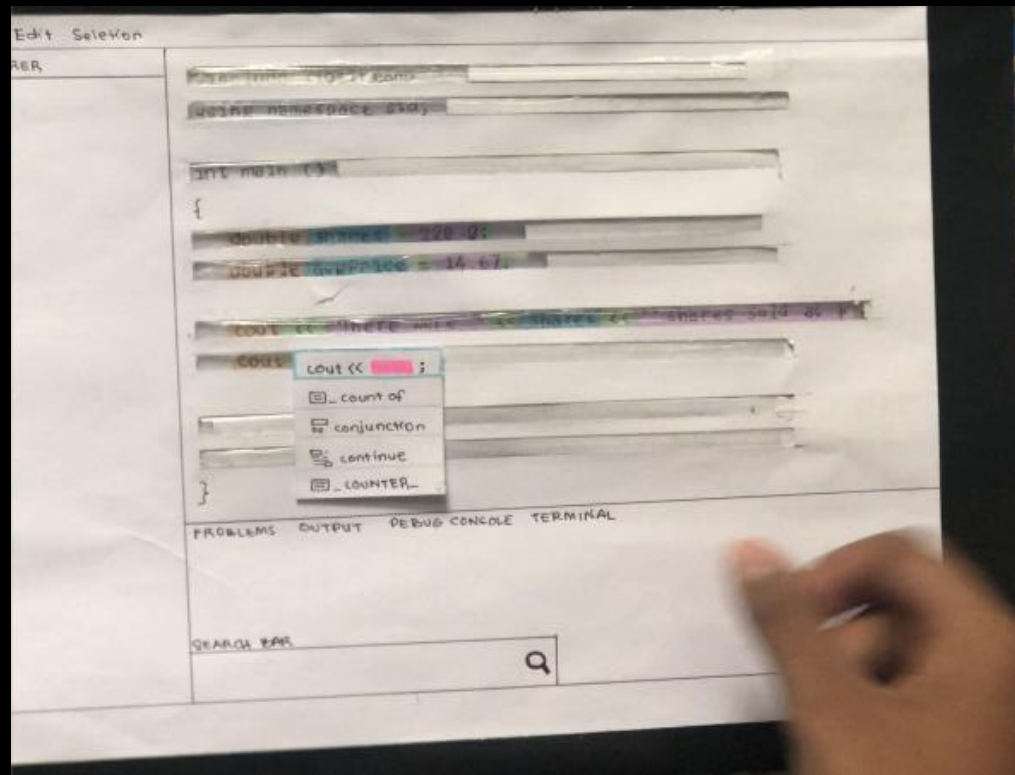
Edit Selection

RER

#include <iostream>

using namespace std;

int main ()

{

double shares = 220.0;

double avgPrice = 14.67;

cout << "There were " << shares << " shares sold at $"

cout

cout << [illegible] ;

_count of

conjunction

continue

_COUNTER_

}

PROBLEMS OUTPUT DEBUG CONSOLE TERMINAL

SEARCH BAR